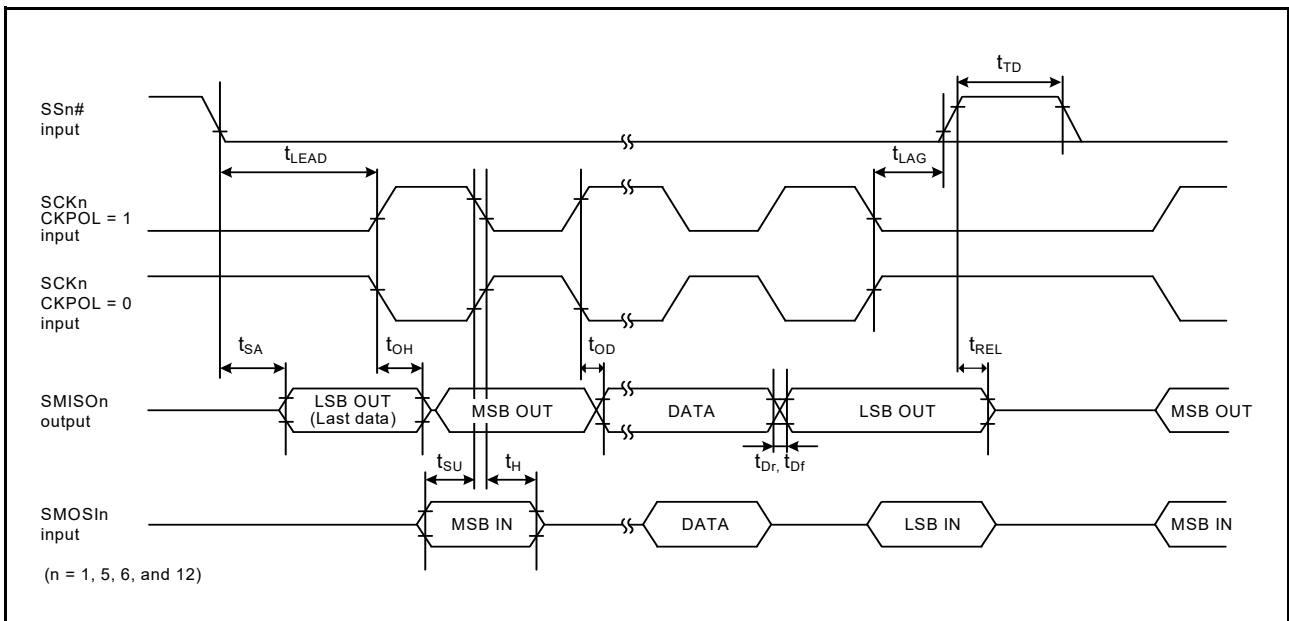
$t_{TD}$

SSn# input

$t_{LEAD}$

$t_{LAG}$

SCKn CKPOL = 1 input

SCKn CKPOL = 0 input

$t_{SA}$

$t_{OH}$

$t_{OD}$

$t_{REL}$

SMISOn output

LSB OUT (Last data)

MSB OUT

DATA

LSB OUT

MSB OUT

$t_{Dr}$, $t_{Df}$

$t_{SU}$

$t_{H}$

SMOSIn input

MSB IN

DATA

LSB IN

MSB IN

(n = 1, 5, 6, and 12)